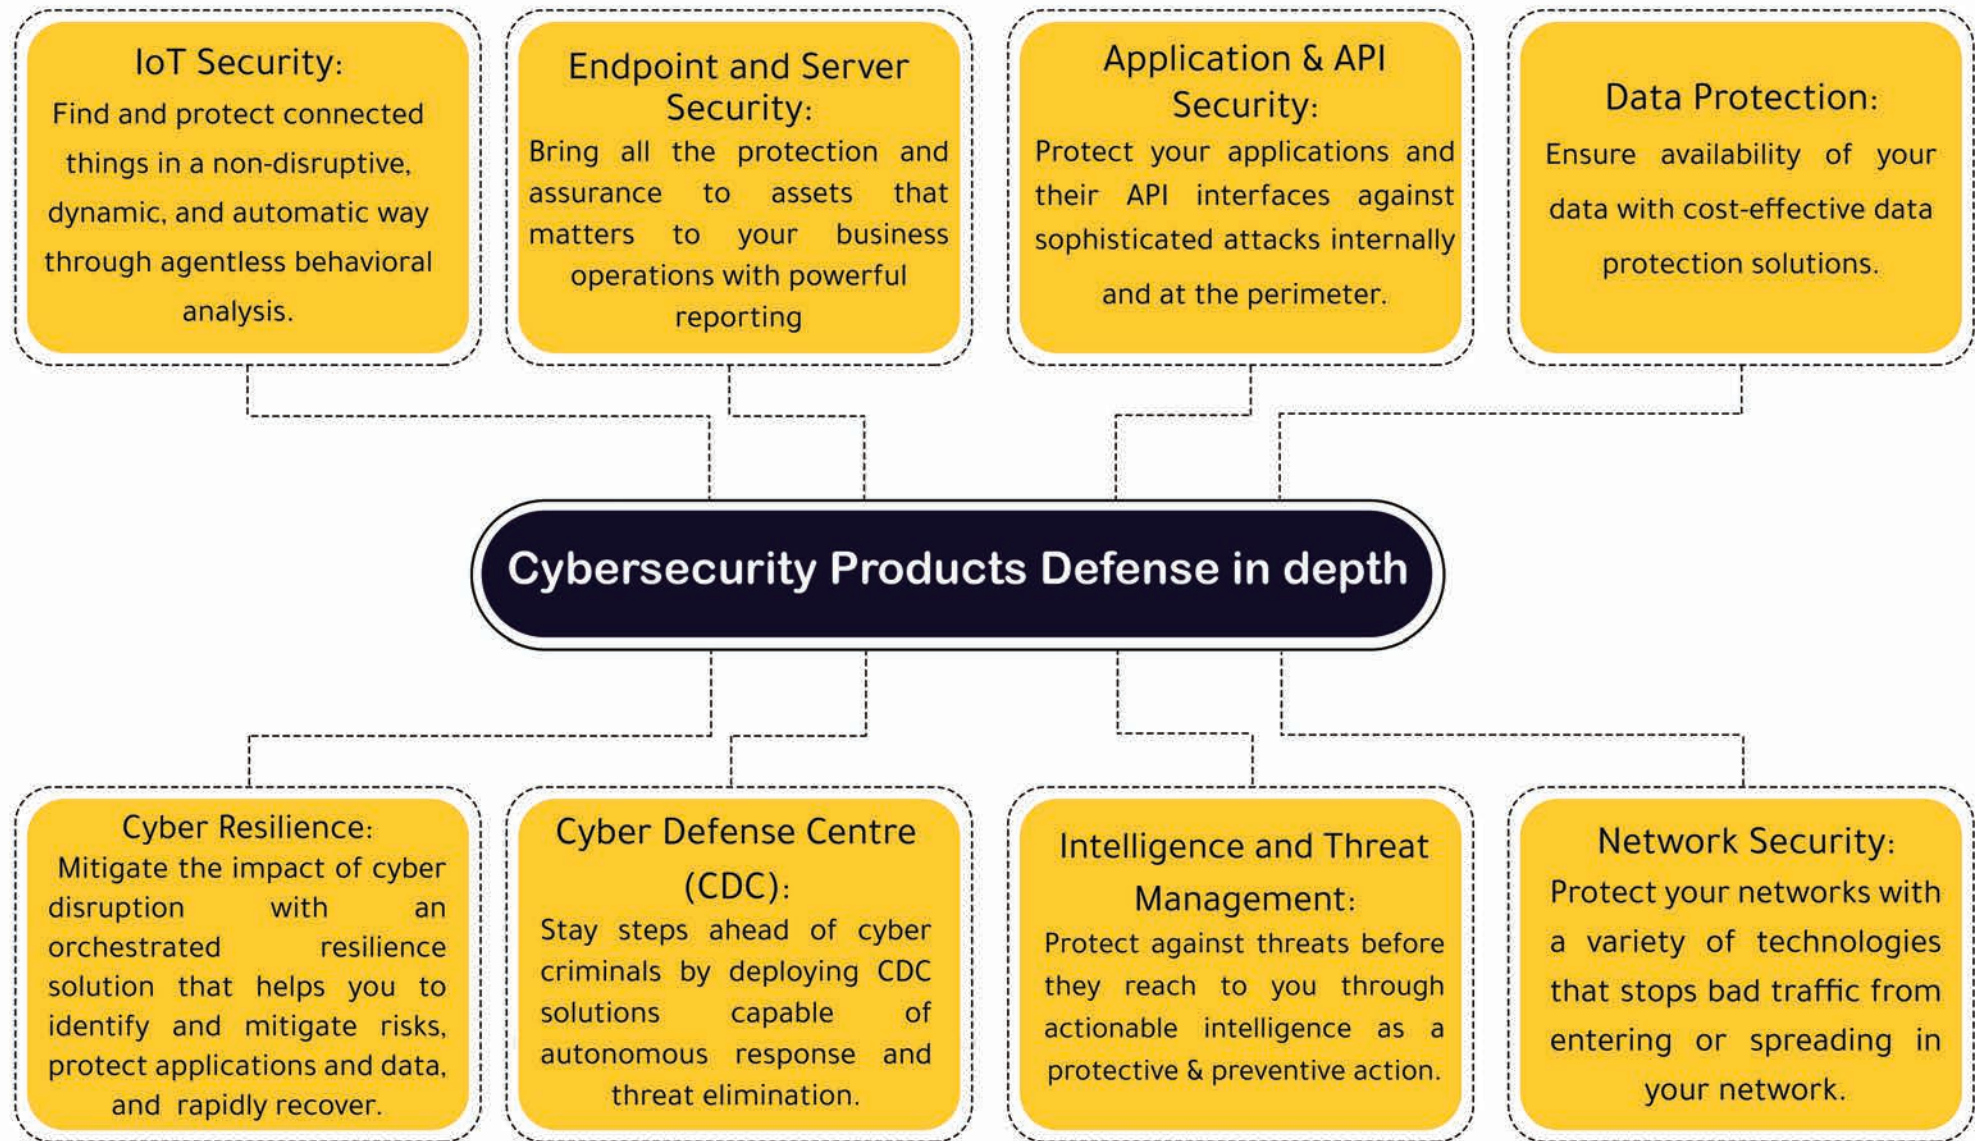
IoT Security:
Find and protect connected things in a non-disruptive, dynamic, and automatic way through agentless behavioral analysis.

Endpoint and Server Security:
Bring all the protection and assurance to assets that matters to your business operations with powerful reporting

Application & API Security:
Protect your applications and their API interfaces against sophisticated attacks internally and at the perimeter.

Data Protection:
Ensure availability of your data with cost-effective data protection solutions.

Cybersecurity Products Defense in depth

Cyber Resilience:
Mitigate the impact of cyber disruption with an orchestrated resilience solution that helps you to identify and mitigate risks, protect applications and data, and rapidly recover.

Cyber Defense Centre (CDC):
Stay steps ahead of cyber criminals by deploying CDC solutions capable of autonomous response and threat elimination.

Intelligence and Threat Management:
Protect against threats before they reach to you through actionable intelligence as a protective & preventive action.

Network Security:
Protect your networks with a variety of technologies that stops bad traffic from entering or spreading in your network.